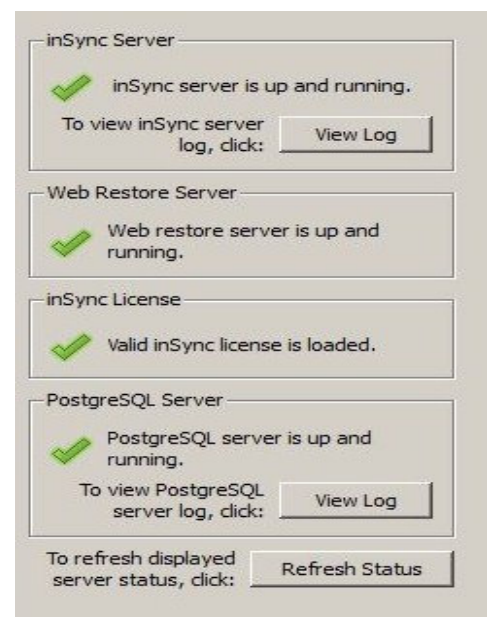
inSync Server

inSync server is up and running.

To view inSync server log, click: View Log

Web Restore Server

Web restore server is up and running.

inSync License

Valid inSync license is loaded.

PostgreSQL Server

PostgreSQL server is up and running.

To view PostgreSQL server log, click: View Log

To refresh displayed server status, click: Refresh Status